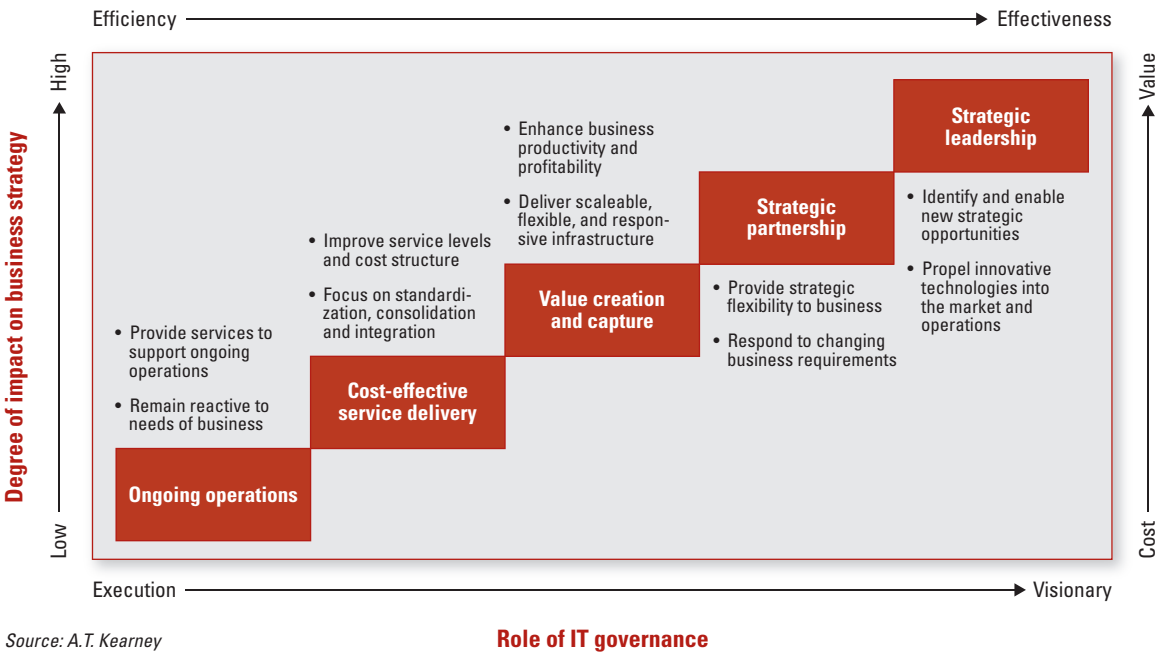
Efficiency → Effectiveness

High

Degree of impact on business strategy

Low

Value

Cost

• Provide services to support ongoing operations

• Remain reactive to needs of business

Ongoing operations

• Improve service levels and cost structure

• Focus on standardization, consolidation and integration

Cost-effective service delivery

• Enhance business productivity and profitability

• Deliver scaleable, flexible, and responsive infrastructure

Value creation and capture

Strategic partnership

• Provide strategic flexibility to business

• Respond to changing business requirements

Strategic leadership

• Identify and enable new strategic opportunities

• Propel innovative technologies into the market and operations

Execution → Visionary

Source: A.T. Kearney

Role of IT governance